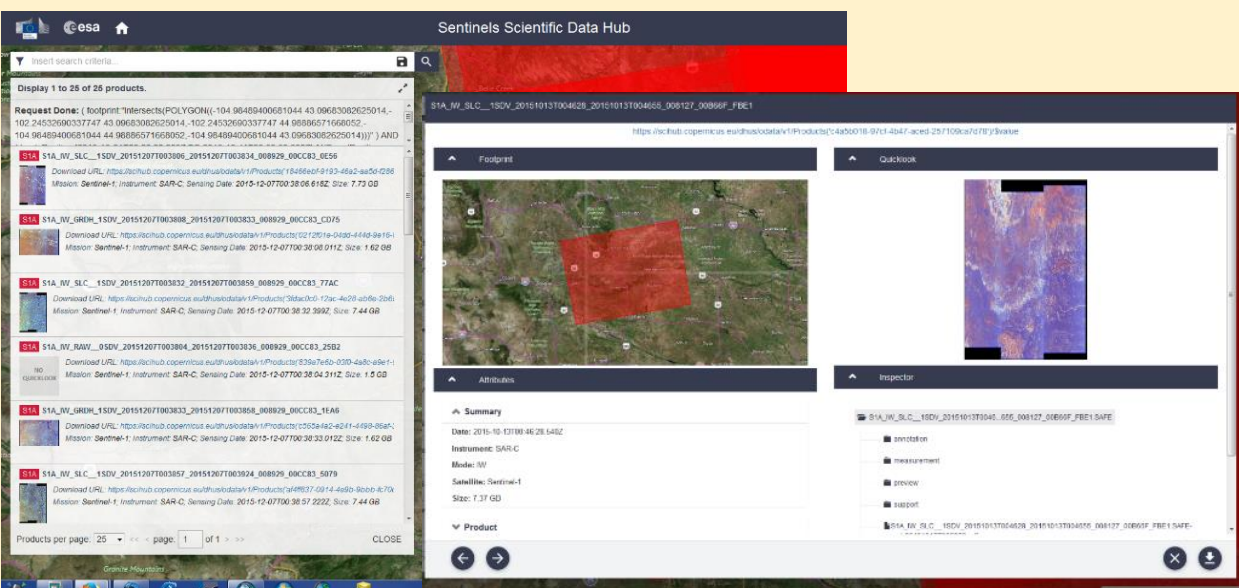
esa

Sentinels Scientific Data Hub

Insert search criteria...

Display 1 to 25 of 25 products.

Request Done: ( footprint:"Intersects(POLYGON((-104.98489400681044 43.09683082625014,-102.24532690337747 43.09683082625014,-102.24532690337747 44.98886571668052,-104.98489400681044 44.98886571668052,-104.98489400681044 43.09683082625014)))" ) AND

S1A S1A_IW_SLC__1SDV_20151207T003806_20151207T003834_008929_00CC83_6E56
Download URL: https://scihub.copernicus.eu/dhus/odata/v1/Products('15466ebf-9193-46a2-aa5d-f286
Mission: Sentinel-1; Instrument: SAR-C; Sensing Date: 2015-12-07T00:38:06.618Z; Size: 7.73 GB

S1A S1A_IW_GRDH_1SDV_20151207T003808_20151207T003833_008929_00CC83_CD75
Download URL: https://scihub.copernicus.eu/dhus/odata/v1/Products('0212f01a-04dd-444d-9e16-
Mission: Sentinel-1; Instrument: SAR-C; Sensing Date: 2015-12-07T00:38:08.011Z; Size: 1.62 GB

S1A S1A_IW_SLC__1SDV_20151207T003832_20151207T003859_008929_00CC83_77AC
Download URL: https://scihub.copernicus.eu/dhus/odata/v1/Products('3fdac0c0-12ac-4e28-ab6e-2b6
Mission: Sentinel-1; Instrument: SAR-C; Sensing Date: 2015-12-07T00:38:32.399Z; Size: 7.44 GB

S1A S1A_IW_RAW__0SDV_20151207T003804_20151207T003836_008929_00CC83_25B2
NO QUICKLOOK
Download URL: https://scihub.copernicus.eu/dhus/odata/v1/Products('829a7e5b-03f0-4a8c-a9e1-
Mission: Sentinel-1; Instrument: SAR-C; Sensing Date: 2015-12-07T00:38:04.311Z; Size: 1.5 GB

S1A S1A_IW_GRDH_1SDV_20151207T003833_20151207T003858_008929_00CC83_1EA6
Download URL: https://scihub.copernicus.eu/dhus/odata/v1/Products('c565a4a2-e241-4498-86af-
Mission: Sentinel-1; Instrument: SAR-C; Sensing Date: 2015-12-07T00:38:33.012Z; Size: 1.62 GB

S1A S1A_IW_SLC__1SDV_20151207T003857_20151207T003924_008929_00CC83_5079
Download URL: https://scihub.copernicus.eu/dhus/odata/v1/Products('af4ff837-0914-4a9b-9bbb-fc70
Mission: Sentinel-1; Instrument: SAR-C; Sensing Date: 2015-12-07T00:38:57.222Z; Size: 7.44 GB

Products per page: 25 << < page: 1 of 1 > >> CLOSE

S1A_IW_SLC__1SDV_20151013T004628_20151013T004655_008127_00B66F_FBE1

https://scihub.copernicus.eu/dhus/odata/v1/Products('c4a5b018-97c1-4b47-aced-257109ca7d78')/$value

Footprint

Quicklook

Attributes

Inspector

Summary
Date: 2015-10-13T00:46:28.648Z
Instrument: SAR-C
Mode: IW
Satellite: Sentinel-1
Size: 7.37 GB

Product

S1A_IW_SLC__1SDV_20151013T0046...655_008127_00B66F_FBE1.SAFE
annotation
measurement
preview
support
S1A_IW_SLC__1SDV_20151013T004628_20151013T004655_008127_00B66F_FBE1.SAFE-

Granite Mountains